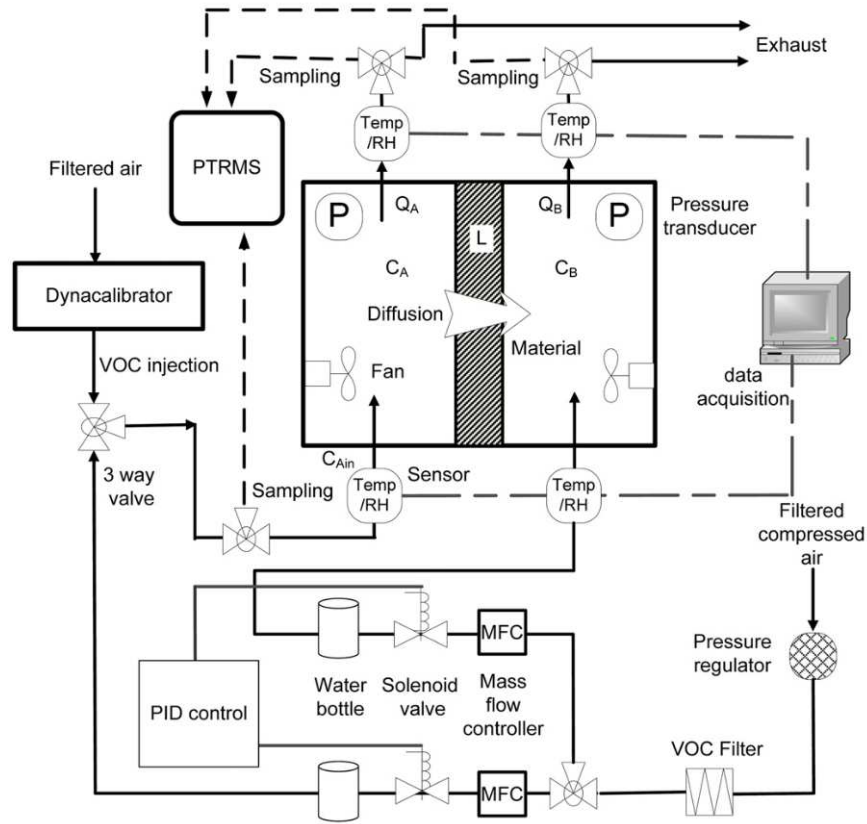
Exhaust

Sampling

Sampling

PTRMS

Temp /RH

Temp /RH

Filtered air

P

$Q_A$

L

$Q_B$

P

Pressure transducer

Dynacalibrator

$C_A$

$C_B$

Diffusion

Material

VOC injection

Fan

data acquisition

$C_{Ain}$

Sensor

3 way valve

Sampling

Temp /RH

Temp /RH

Filtered compressed air

MFC

Pressure regulator

Water bottle

Solenoid valve

Mass flow controller

PID control

VOC Filter

MFC